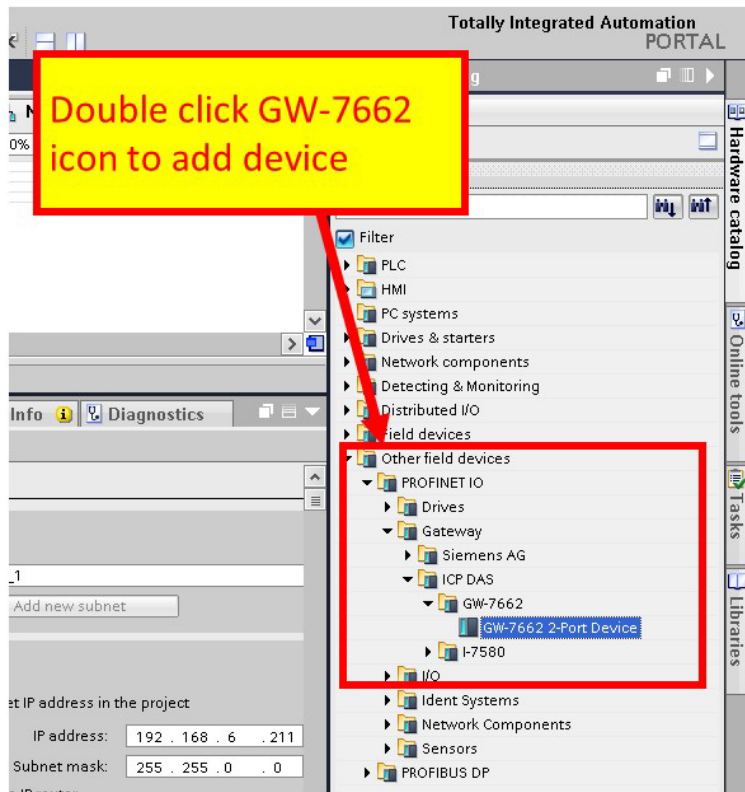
Totally Integrated Automation
PORTAL

Double click GW-7662 icon to add device

0%

Filter
PLC
HMI
PC systems
Drives & starters
Network components
Detecting & Monitoring
Distributed I/O
Field devices
Other field devices
PROFINET IO
Drives
Gateway
Siemens AG
ICP DAS
GW-7662
GW-7662 2-Port Device
I-7580
I/O
Ident Systems
Network Components
Sensors
PROFIBUS DP

Info
Diagnostics

_1
Add new subnet

et IP address in the project
IP address: 192 . 168 . 6 . 211
Subnet mask: 255 . 255 . 0 . 0

Hardware catalog
Online tools
Tasks
Libraries